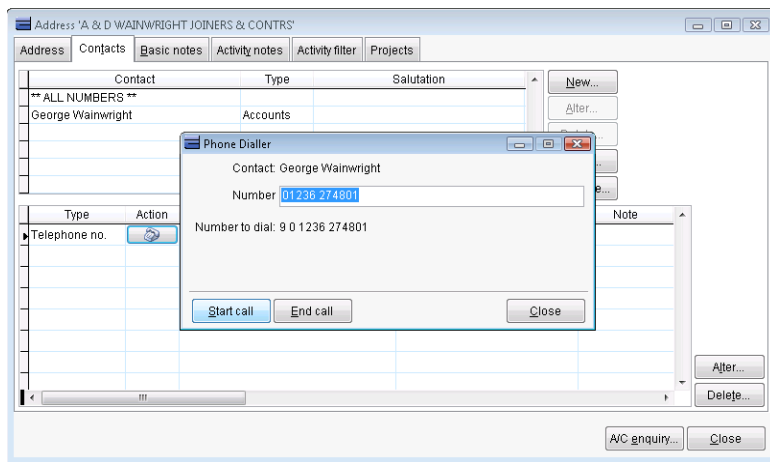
Address 'A & D WAINWRIGHT JOINERS & CONTRS'

Address | Contacts | Basic notes | Activity notes | Activity filter | Projects

| Contact | Type | Salutation |
|---|---|---|
| ** ALL NUMBERS ** | | |
| George Wainwright | Accounts | |

New...
Alter...
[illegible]
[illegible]
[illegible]e...

| Type | Action | Note |
|---|---|---|
| Telephone no. | | |

Phone Dialler

Contact: George Wainwright

Number 01236 274801

Number to dial: 9 0 1236 274801

Start call
End call
Close

Alter...
Delete...

A/C enquiry...
Close